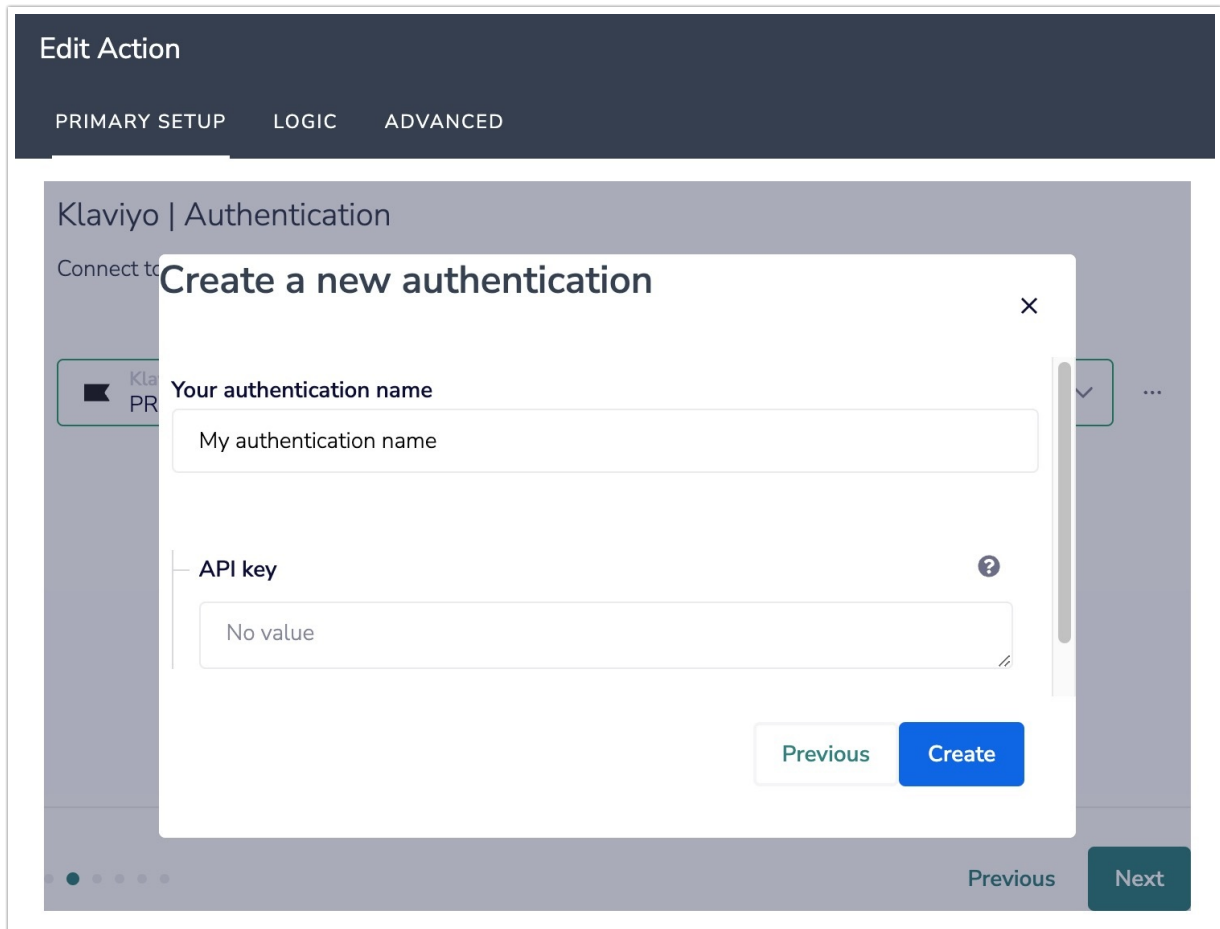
Edit Action

PRIMARY SETUP LOGIC ADVANCED

Klaviyo | Authentication

Connect to

Kla
PR

...

Create a new authentication

×

Your authentication name

My authentication name

API key

?

No value

Previous Create

Previous Next